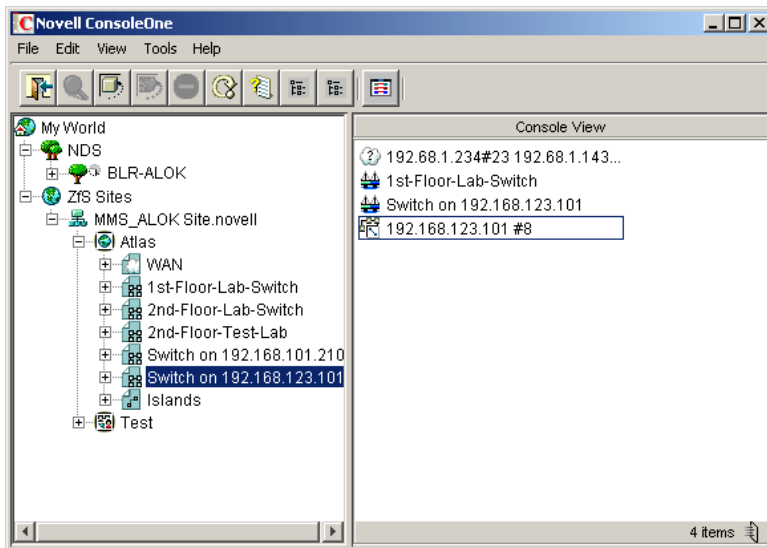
Novell ConsoleOne

File Edit View Tools Help

My World
NDS
BLR-ALOK
ZfS Sites
MMS_ALOK Site.novell
Atlas
WAN
1st-Floor-Lab-Switch
2nd-Floor-Lab-Switch
2nd-Floor-Test-Lab
Switch on 192.168.101.210
Switch on 192.168.123.101
Islands
Test

Console View

192.68.1.234#23 192.68.1.143...
1st-Floor-Lab-Switch
Switch on 192.168.123.101
192.168.123.101 #8

4 items